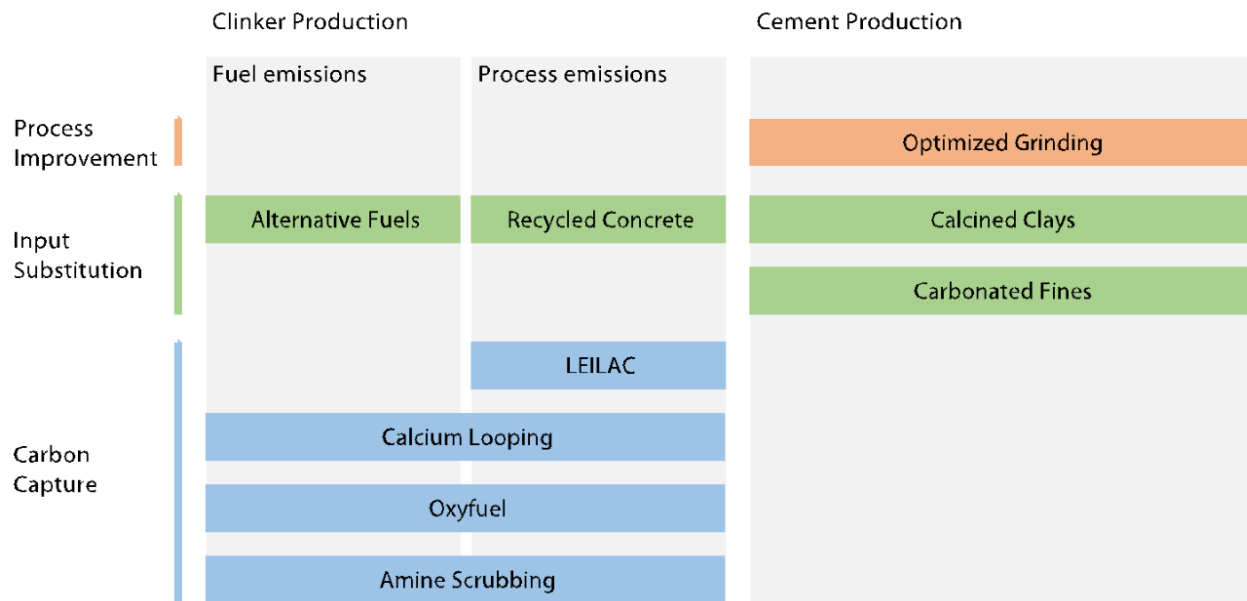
Clinker Production

Cement Production

Fuel emissions

Process emissions

Process Improvement

Optimized Grinding

Input Substitution

Alternative Fuels

Recycled Concrete

Calcined Clays

Carbonated Fines

Carbon Capture

LEILAC

Calcium Looping

Oxyfuel

Amine Scrubbing